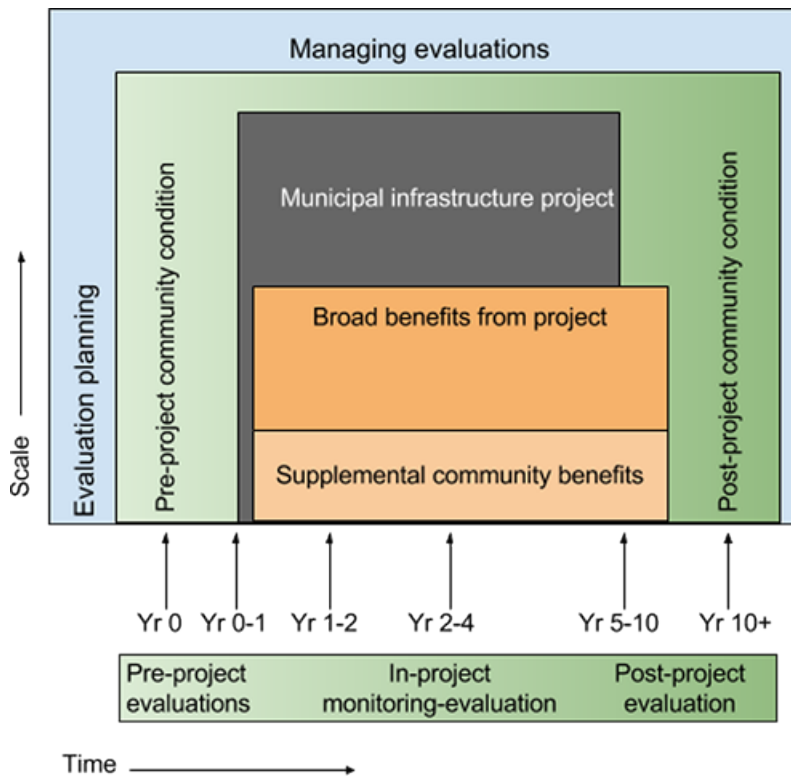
Managing evaluations

Evaluation planning

Pre-project community condition

Municipal infrastructure project

Broad benefits from project

Supplemental community benefits

Post-project community condition

Scale

Yr 0
Yr 0-1
Yr 1-2
Yr 2-4
Yr 5-10
Yr 10+

Pre-project evaluations
In-project monitoring-evaluation
Post-project evaluation

Time